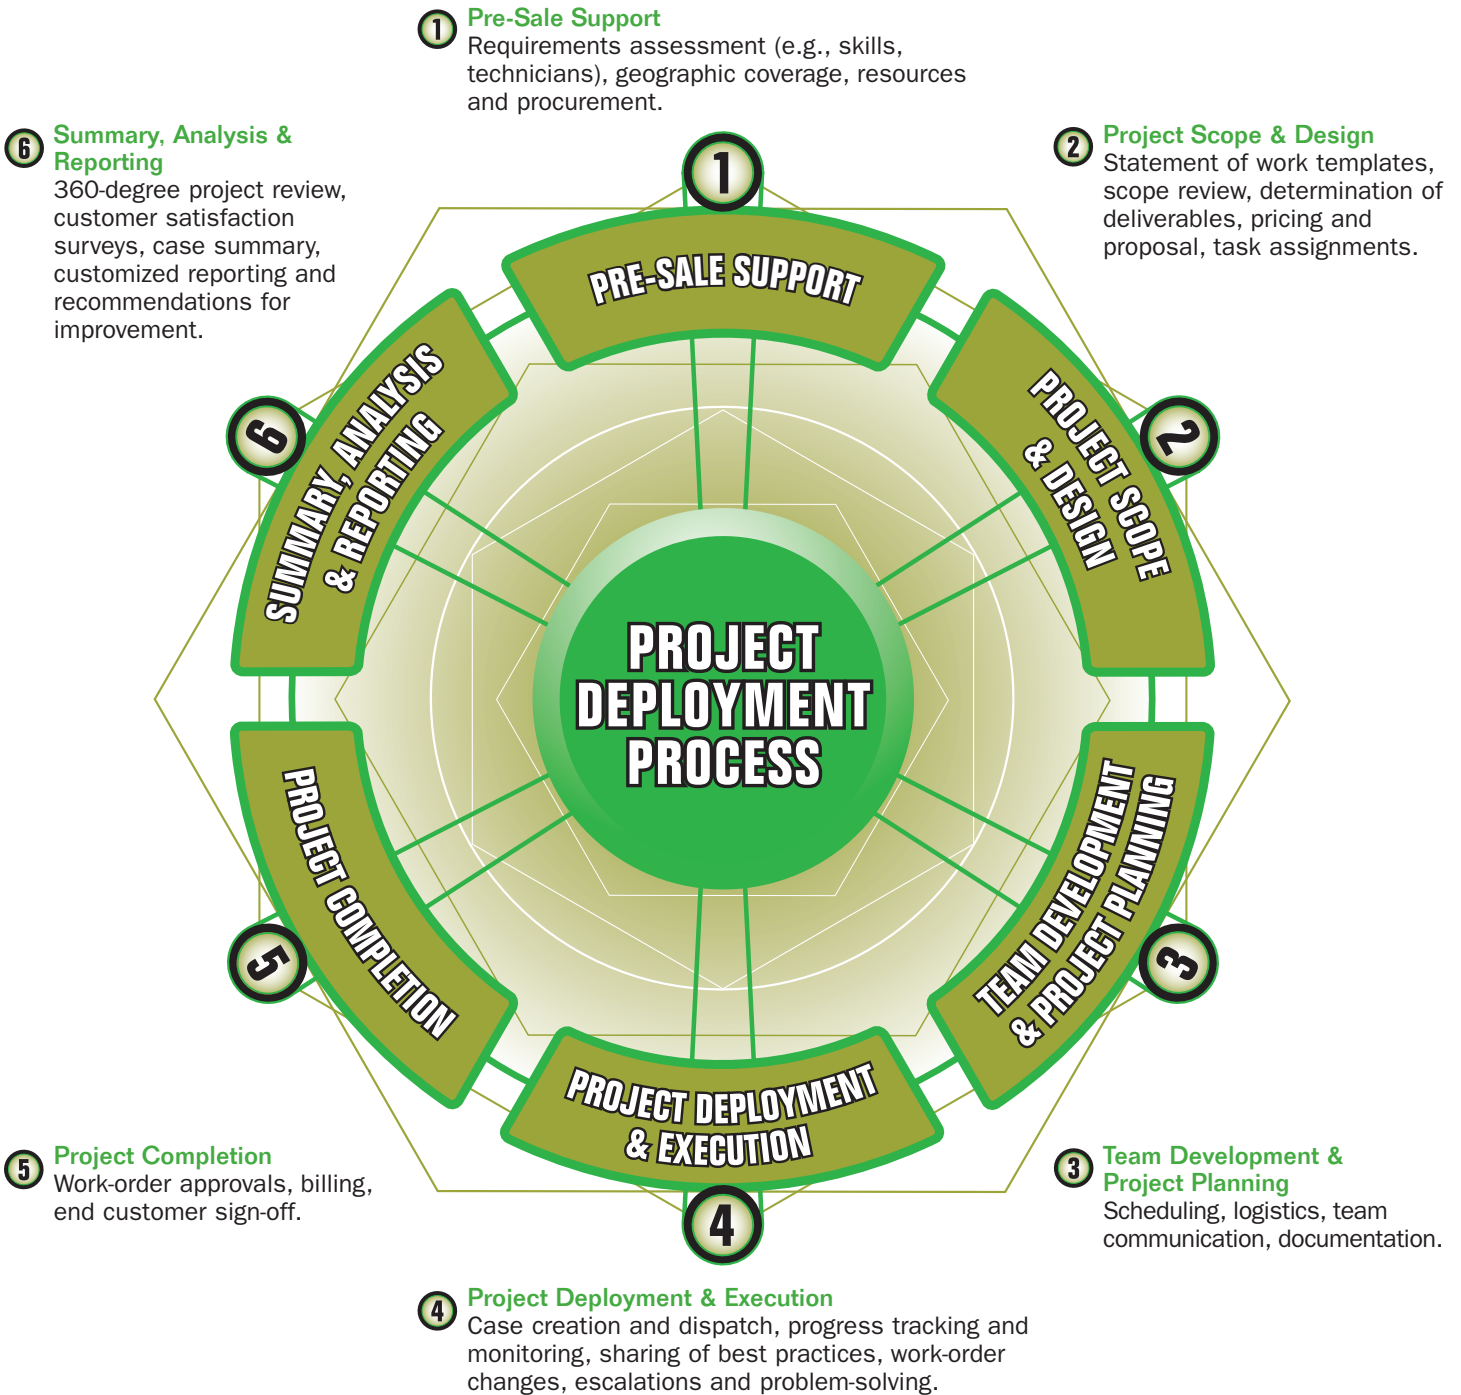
1 Pre-Sale Support
Requirements assessment (e.g., skills, technicians), geographic coverage, resources and procurement.

6 Summary, Analysis & Reporting
360-degree project review, customer satisfaction surveys, case summary, customized reporting and recommendations for improvement.

2 Project Scope & Design
Statement of work templates, scope review, determination of deliverables, pricing and proposal, task assignments.

1
PRE-SALE SUPPORT

6
SUMMARY, ANALYSIS & REPORTING

2
PROJECT SCOPE & DESIGN

PROJECT DEPLOYMENT PROCESS

PROJECT COMPLETION
5

TEAM DEVELOPMENT & PROJECT PLANNING
3

PROJECT DEPLOYMENT & EXECUTION
4

5 Project Completion
Work-order approvals, billing, end customer sign-off.

3 Team Development & Project Planning
Scheduling, logistics, team communication, documentation.

4 Project Deployment & Execution
Case creation and dispatch, progress tracking and monitoring, sharing of best practices, work-order changes, escalations and problem-solving.